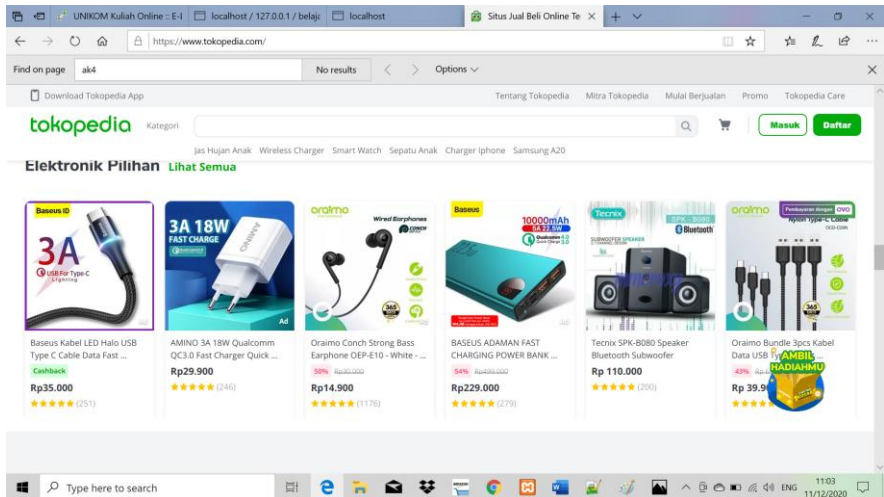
UNIKOM Kuliah Online :: E-l | localhost / 127.0.0.1 / belaja | localhost | Situs Jual Beli Online Te

https://www.tokopedia.com/

Find on page ak4 No results Options

Download Tokopedia App
Tentang Tokopedia Mitra Tokopedia Mulai Berjualan Promo Tokopedia Care

tokopedia Kategori
Masuk Daftar

Jas Hujan Anak Wireless Charger Smart Watch Sepatu Anak Charger Iphone Samsung A20

Elektronik Pilihan Lihat Semua

Baseus ID
3A
USB For Type-C

3A 18W
FAST CHARGE
Ad

oraimo
Wired Earphones

Baseus
10000mAh
Quick Charge 4.0
Quick Charge 3.0

Tecnix
SPK-B080
Bluetooth

oraimo
Pembayaran dengan OVO

Baseus Kabel LED Halo USB Type C Cable Data Fast ...
Cashback
Rp35.000
(251)

AMINO 3A 18W Qualcomm QC3.0 Fast Charger Quick ...
Rp29.900
(246)

Oraimo Conch Strong Bass Earphone OEP-E10 - White - ...
50% Rp30.000
Rp14.900
(1176)

BASEUS ADAMAN FAST CHARGING POWER BANK ...
54% Rp499.000
Rp229.000
(279)

Tecnix SPK-B080 Speaker Bluetooth Subwoofer
Rp 110.000
(200)

Oraimo Bundle 3pcs Kabel Data USB Ty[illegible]
43% Rp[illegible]
Rp 39.9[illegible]
AMBIL HADIAHMU

Type here to search
ENG 11:03 11/12/2020